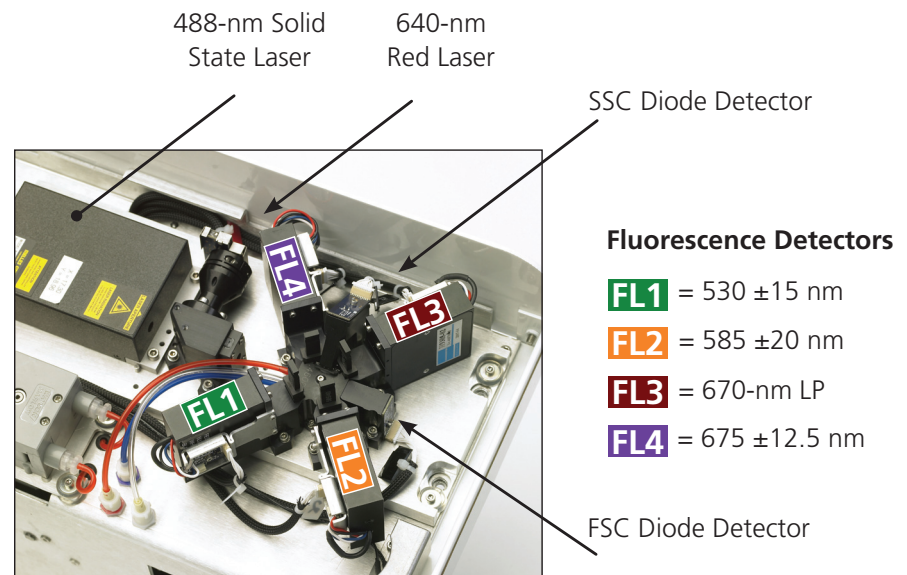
488-nm Solid State Laser

640-nm Red Laser

SSC Diode Detector

FL4

FL3

FL1

FL2

FSC Diode Detector

**Fluorescence Detectors**

FL1 = 530 ±15 nm

FL2 = 585 ±20 nm

FL3 = 670-nm LP

FL4 = 675 ±12.5 nm